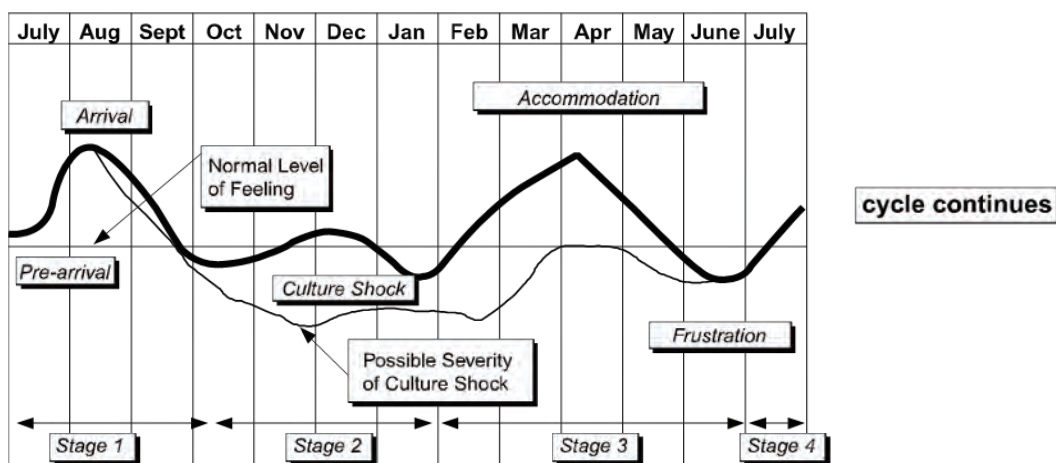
| July | Aug | Sept | Oct | Nov | Dec | Jan | Feb | Mar | Apr | May | June | July |
|---|---|---|---|---|---|---|---|---|---|---|---|---|

Accommodation

Arrival

Normal Level of Feeling

cycle continues

Pre-arrival

Culture Shock

Frustration

Possible Severity of Culture Shock

Stage 1

Stage 2

Stage 3

Stage 4